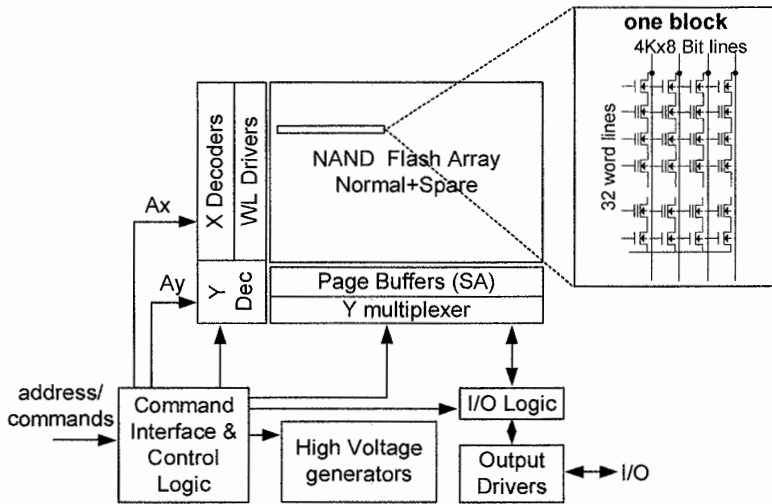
one block
4Kx8 Bit lines
32 word lines
X Decoders
WL Drivers
NAND Flash Array
Normal+Spare
Ax
Ay
Y
Dec
Page Buffers (SA)
Y multiplexer
address/
commands
Command Interface & Control Logic
I/O Logic
High Voltage generators
Output Drivers
I/O